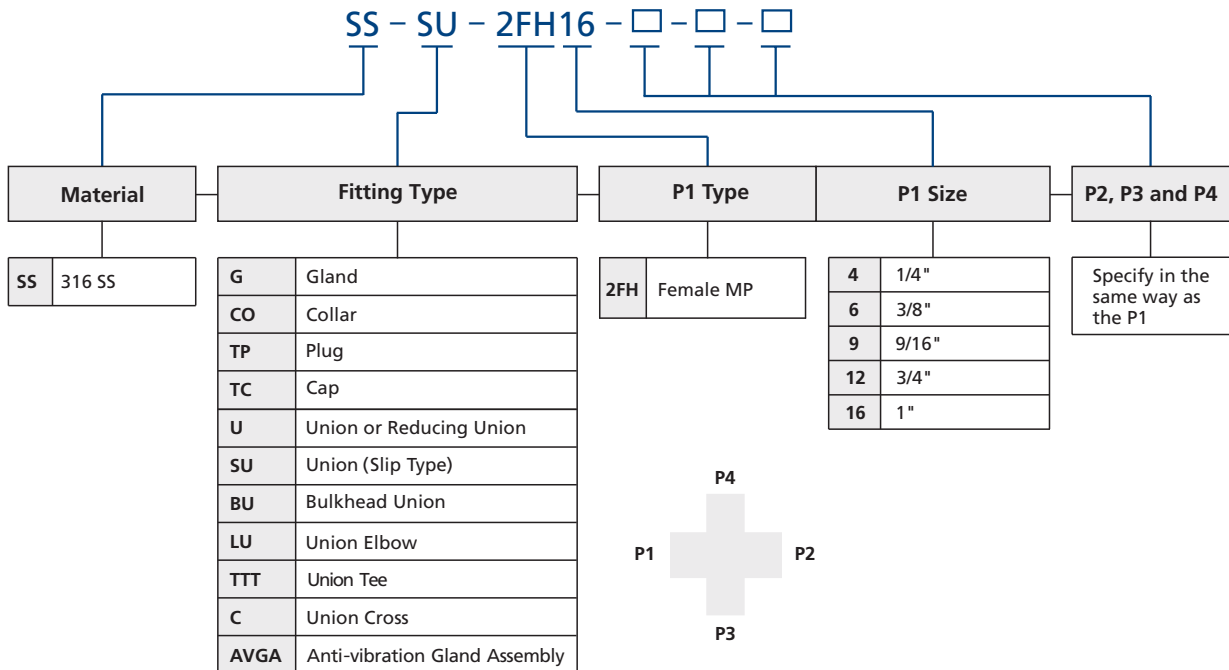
SS – SU – 2FH16 – □ – □ – □

Material

| SS | 316 SS |
|---|---|

Fitting Type

| G | Gland |
|---|---|
| CO | Collar |
| TP | Plug |
| TC | Cap |
| U | Union or Reducing Union |
| SU | Union (Slip Type) |
| BU | Bulkhead Union |
| LU | Union Elbow |
| TTT | Union Tee |
| C | Union Cross |
| AVGA | Anti-vibration Gland Assembly |

P1 Type

| 2FH | Female MP |
|---|---|

P1 Size

| 4 | 1/4" |
|---|---|
| 6 | 3/8" |
| 9 | 9/16" |
| 12 | 3/4" |
| 16 | 1" |

P2, P3 and P4

Specify in the same way as the P1

P4
P1
P2
P3